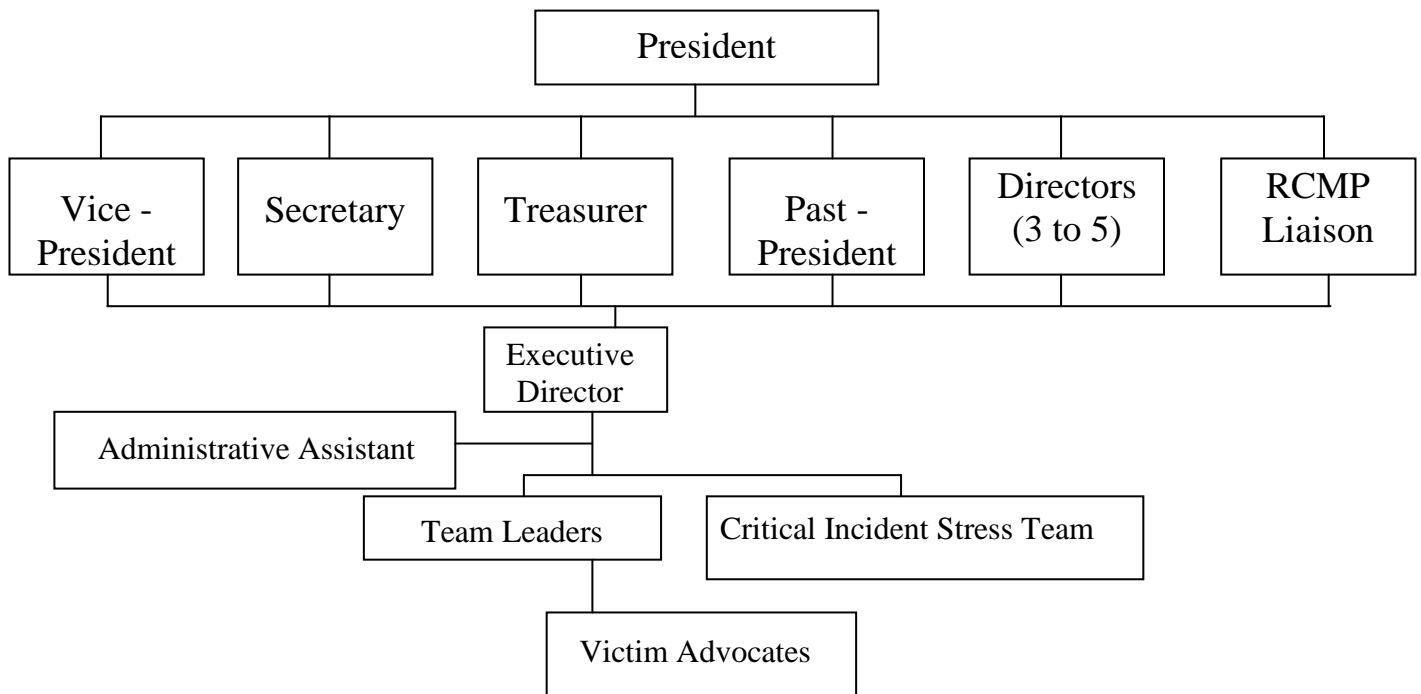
President

Vice - President

Secretary

Treasurer

Past - President

Directors (3 to 5)

RCMP Liaison

Executive Director

Administrative Assistant

Team Leaders

Critical Incident Stress Team

Victim Advocates